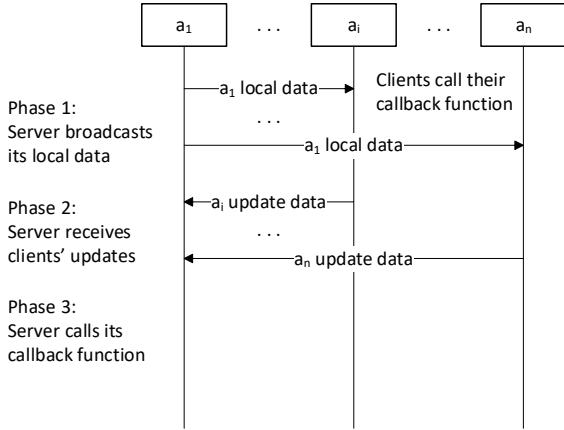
$a_1$ . . . $a_i$ . . . $a_n$

$a_1$ local data

Clients call their callback function

. . .

Phase 1:
Server broadcasts its local data

$a_1$ local data

Phase 2:
Server receives clients' updates

$a_i$ update data

. . .

$a_n$ update data

Phase 3:
Server calls its callback function